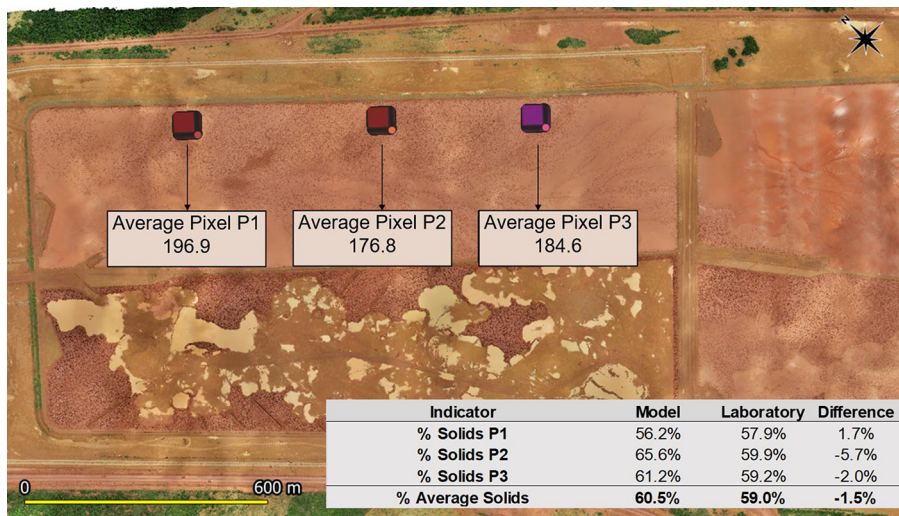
N

Average Pixel P1
196.9

Average Pixel P2
176.8

Average Pixel P3
184.6

| Indicator | Model | Laboratory | Difference |
|---|---|---|---|
| % Solids P1 | 56.2% | 57.9% | 1.7% |
| % Solids P2 | 65.6% | 59.9% | -5.7% |
| % Solids P3 | 61.2% | 59.2% | -2.0% |
| % Average Solids | 60.5% | 59.0% | -1.5% |

0 600 m